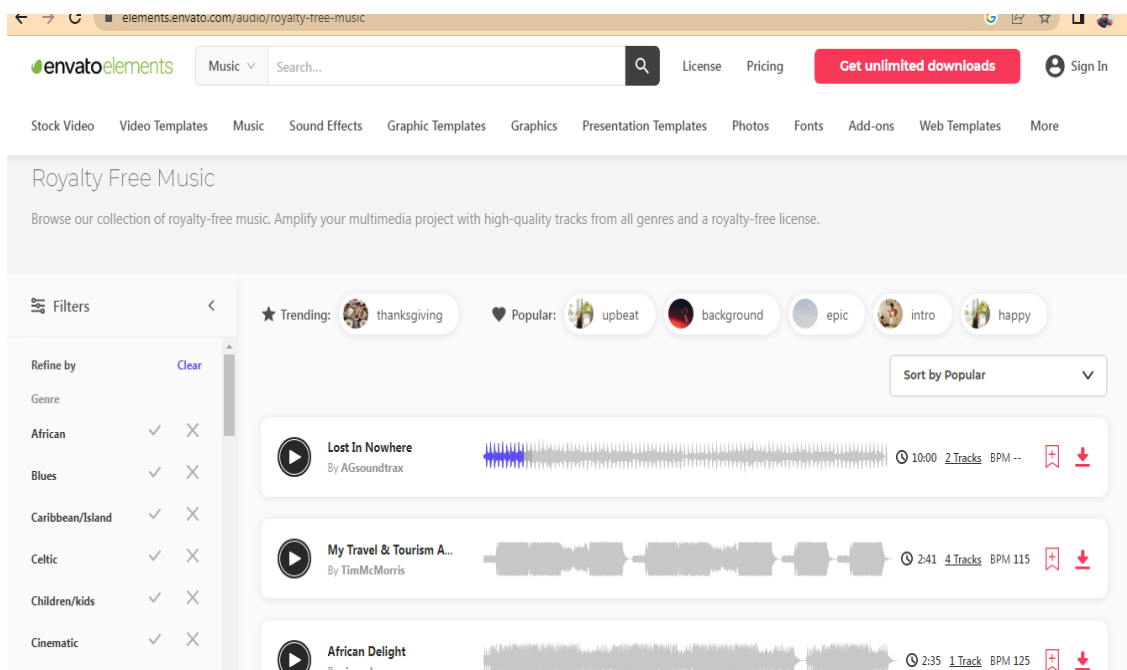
elements.envato.com/audio/royalty-free-music

envatoelements

Music

Search...

License

Pricing

Get unlimited downloads

Sign In

Stock Video Video Templates Music Sound Effects Graphic Templates Graphics Presentation Templates Photos Fonts Add-ons Web Templates More

Royalty Free Music

Browse our collection of royalty-free music. Amplify your multimedia project with high-quality tracks from all genres and a royalty-free license.

Filters

Trending: thanksgiving

Popular: upbeat background epic intro happy

Refine by Clear

Genre

African

Blues

Caribbean/Island

Celtic

Children/kids

Cinematic

Sort by Popular

Lost In Nowhere
By AGsoundtrax
10:00 2 Tracks BPM --

My Travel & Tourism A...
By TimMcMorris
2:41 4 Tracks BPM 115

African Delight
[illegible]
2:35 1 Track BPM 125